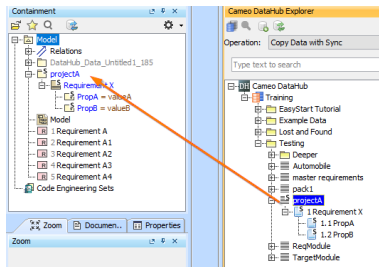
Containment

Model
Relations
DataHub_Data_Untitled1_185
projectA
Requirement X
PropA = valueA
PropB = valueB
Model
1 Requirement A
2 Requirement A1
3 Requirement A2
4 Requirement A3
5 Requirement A4
Code Engineering Sets

Zoom
Documen...
Properties

Zoom

Cameo DataHub Explorer

Operation: Copy Data with Sync

Type text to search

Cameo DataHub
Training
EasyStart Tutorial
Example Data
Lost and Found
Testing
Deeper
Automobile
master requirements
pack1
projectA
1 Requirement X
1.1 PropA
1.2 PropB
ReqModule
TargetModule